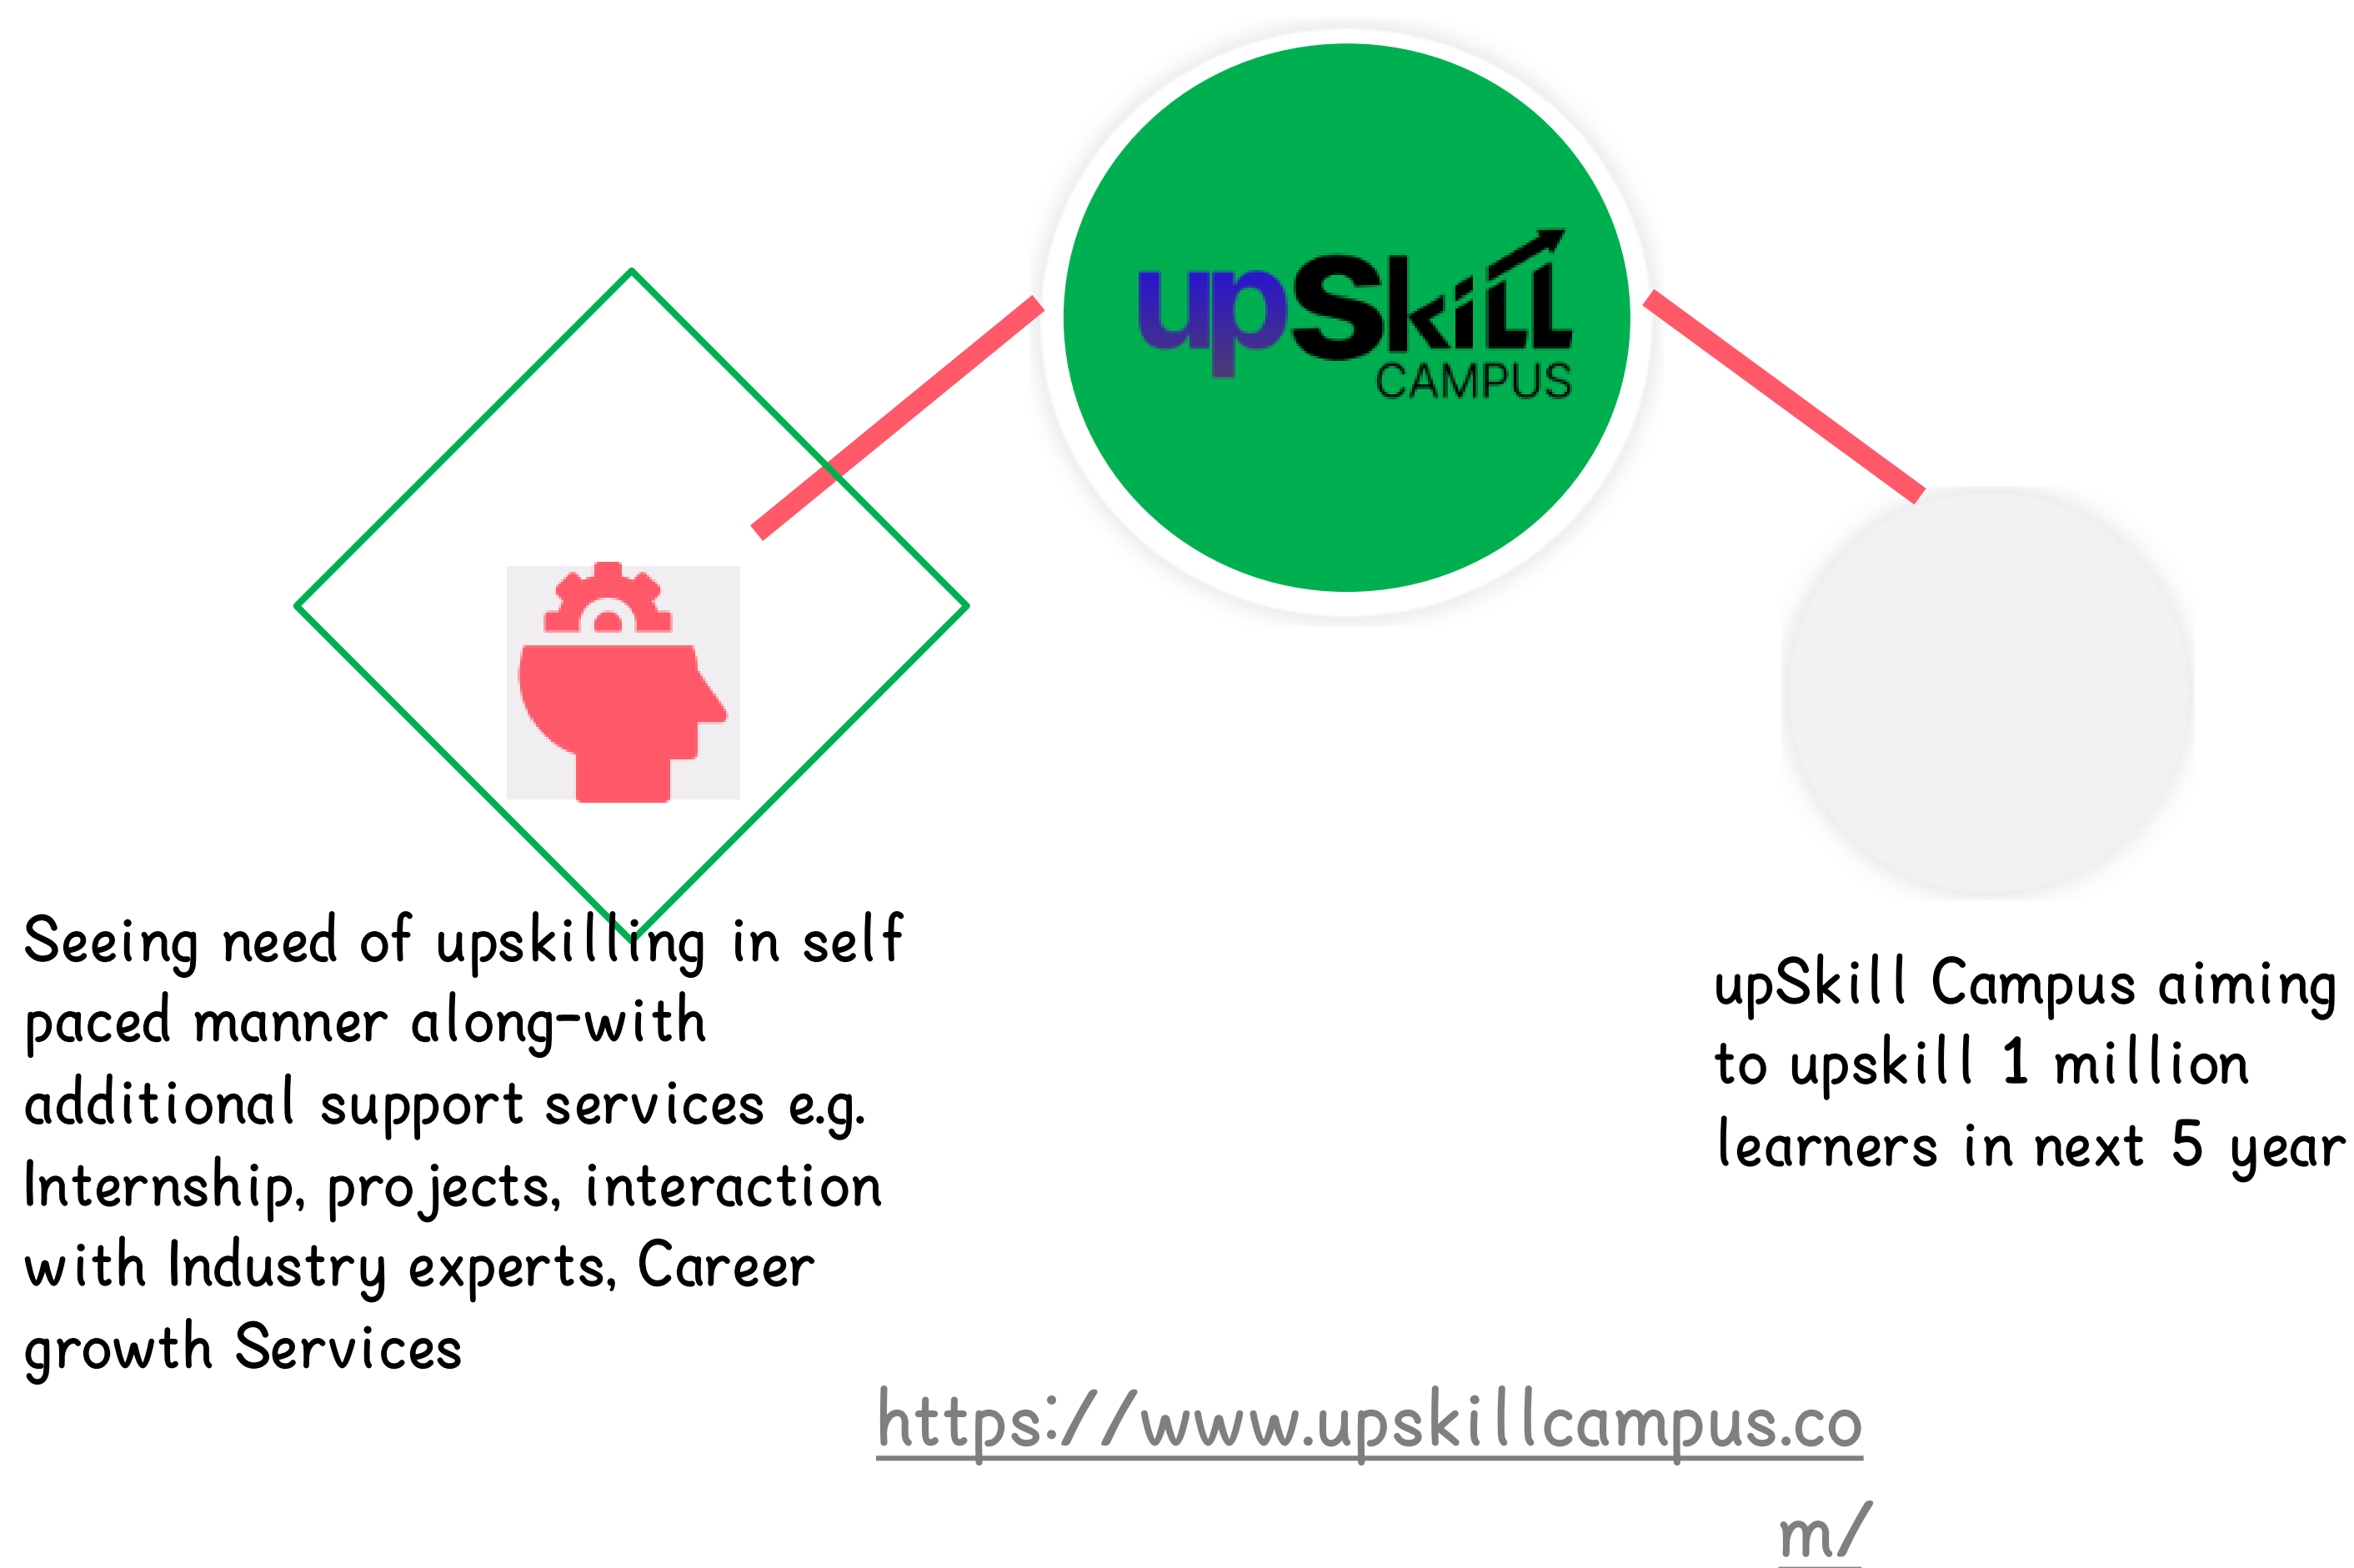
upSkill CAMPUS

Seeing need of upskilling in self paced manner along-with additional support services e.g. Internship, projects, interaction with Industry experts, Career growth Services

upSkill Campus aiming to upskill 1 million learners in next 5 year

https://www.upskillcampus.com/